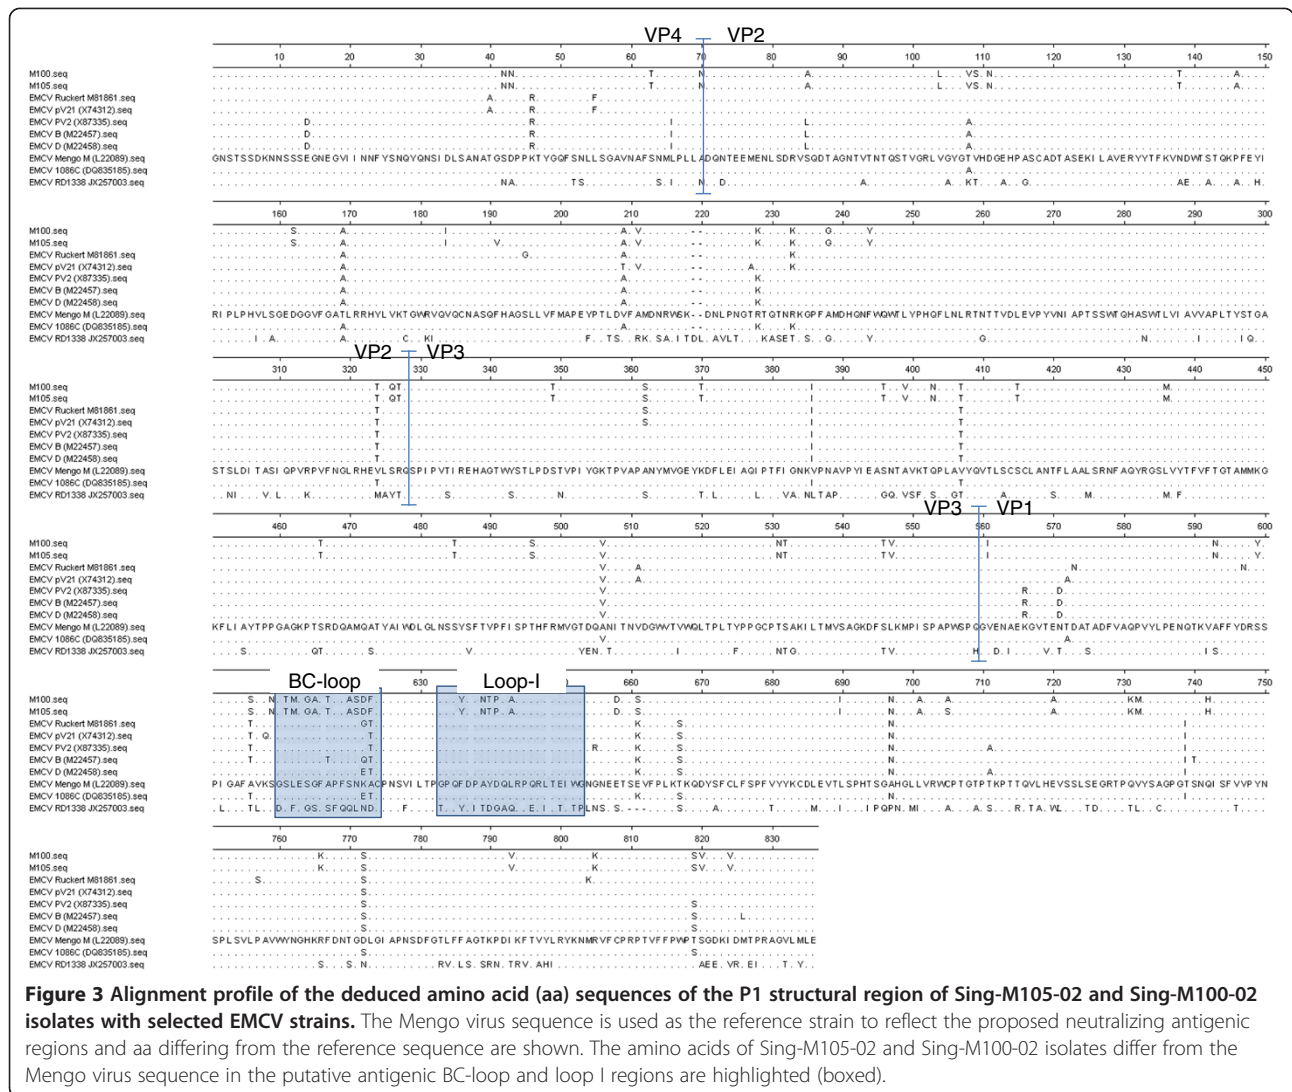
VP4 VP2

10 20 30 40 50 60 70 80 90 100 110 120 130 140 150

M100.seq
M105.seq
EMCV Ruckert M81861.seq
EMCV pV21 (X74312).seq
EMCV PV2 (X87335).seq
EMCV B (M22457).seq
EMCV D (M22458).seq
EMCV Mengo M (L22089).seq
EMCV 1086C (DQ835185).seq
EMCV RD1338 JX257003.seq

GNSTSSDKNNSSEGNEGVIINNFYSNQYQNSIDLSANATGSDPPKTYGQFSNLLSGAVNAFSNMLPLLADQNTEEMENLSDRVSQDTAGNTVTNTQSTVGRLVGYGTVHDGEHPASCADTASEKILAVERYYTFKVNDWTSTQKPFEYI

160 170 180 190 200 210 220 230 240 250 260 270 280 290 300

RIPLPHVLSGEDGGVFGATLRRHYLVKTGWRVQVQCNASQFHAGSLLVFMAPEYPTLDVFAMDNRWSK--DNLPNGTRTQTNRKGPFAMDHQNFWQWTLYPHQFLNLRTNTTVDLEVPYVNIAPTSSWTQHASWTLVIAVVAPLTYSTGA

VP2 VP3

310 320 330 340 350 360 370 380 390 400 410 420 430 440 450

STSLDITASIQPVRPVFNGLRHEVLSRQSPIPVTIREHAGTWYSTLPDSTVPIYGKTPVAPANYMVGEYKDFLEIAQIPTFIGNKVPNAVPYIEASNTAVKTQPLAVYQVTLSCSCLANTFLAALSRNFAQYRGSLVYTFVFTGTAMMKG

VP3 VP1

460 470 480 490 500 510 520 530 540 550 560 570 580 590 600

KFLIAYTPPGAGKPTSRDQAMQATYAIWDLGLNSSYSFTVPFISPTHFRMVGTDQANITNVDGWVTVWQLTPLTYPPGCPTSAKILTMVSAGKDFSLKMPISPAPWSPQGVENAEKGVTENTDATADFVAQPVYLPENQTKVAFFYDRSS

BC-loop Loop-I

630 660 670 680 690 700 710 720 730 740 750

PIGAFAVKSGSLESGFAPFSNKACPNSVILTPGPQFDPAYDQLRPQRLTEIWGNGNEETSEVFPLKTKQDYSFCLFSPFVYYKCDLEVTLSPHTSGAHGLLVRWCPTGTPTKPTTQVLHEVSSLSEGRTPQVYSAGPGTSNQISFVVPYN

760 770 780 790 800 810 820 830

SPLSVLPAVWYNGHKRFDNTGDLGIAPNSDFGTLFFAGTKPDIKFTVYLRYKNMRVFCPRPTVFFPWPTSGDKIDMTPRAGVLMLE

**Figure 3 Alignment profile of the deduced amino acid (aa) sequences of the P1 structural region of Sing-M105-02 and Sing-M100-02 isolates with selected EMCV strains.** The Mengo virus sequence is used as the reference strain to reflect the proposed neutralizing antigenic regions and aa differing from the reference sequence are shown. The amino acids of Sing-M105-02 and Sing-M100-02 isolates differ from the Mengo virus sequence in the putative antigenic BC-loop and loop I regions are highlighted (boxed).